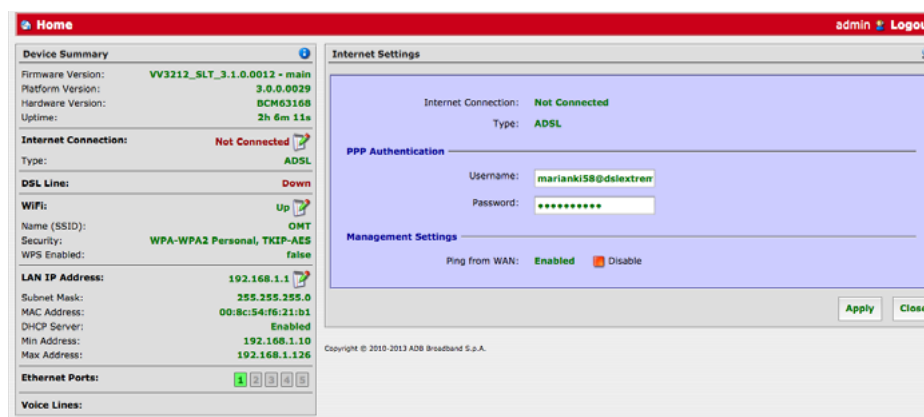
Home

admin Logou

Device Summary

Firmware Version: VV3212_SLT_3.1.0.0012 - main
Platform Version: 3.0.0.0029
Hardware Version: BCM63168
Uptime: 2h 6m 11s

Internet Connection: Not Connected
Type: ADSL

DSL Line: Down

WiFi: Up
Name (SSID): OMT
Security: WPA-WPA2 Personal, TKIP-AES
WPS Enabled: false

LAN IP Address: 192.168.1.1
Subnet Mask: 255.255.255.0
MAC Address: 00:8c:54:f6:21:b1
DHCP Server: Enabled
Min Address: 192.168.1.10
Max Address: 192.168.1.126

Ethernet Ports: 1 2 3 4 5

Voice Lines:

Internet Settings

Internet Connection: Not Connected
Type: ADSL

PPP Authentication

Username: marianki58@dslextrem
Password: ●●●●●●●●●●●

Management Settings

Ping from WAN: Enabled Disable

Apply Clos

Copyright © 2010-2013 ADB Broadband S.p.A.